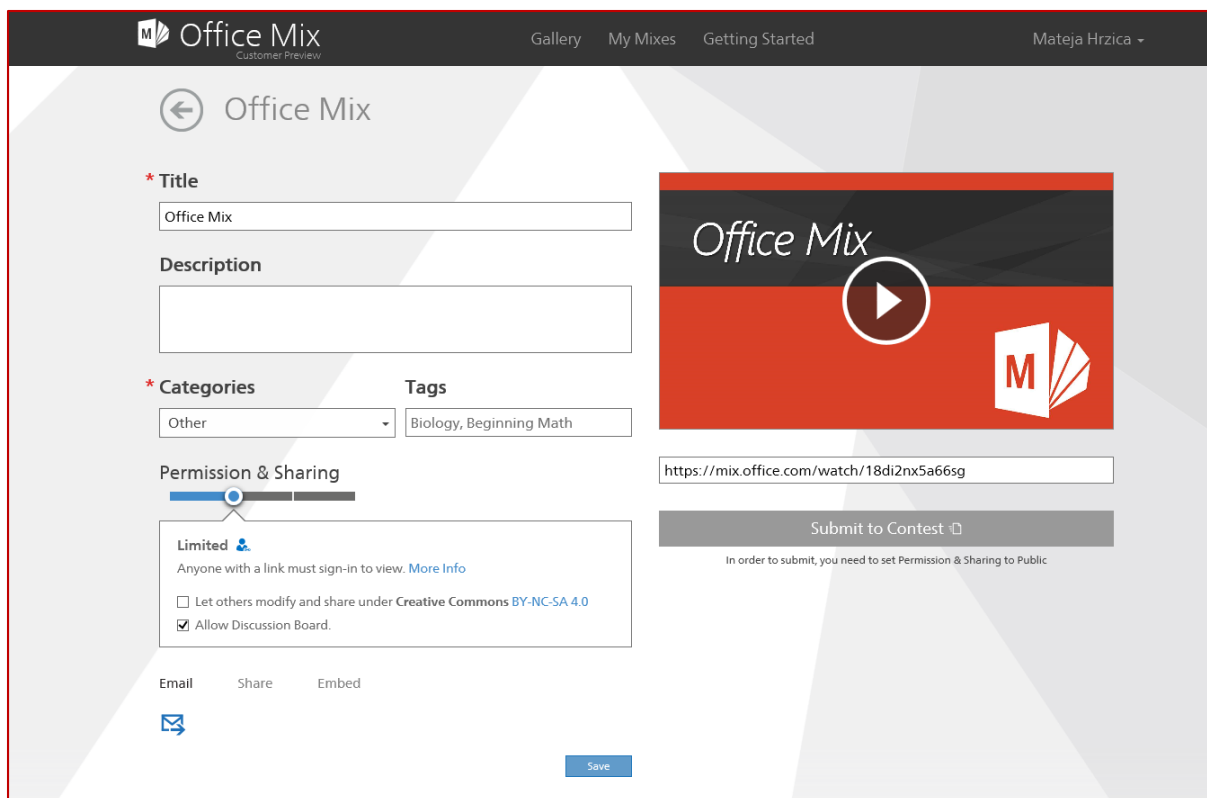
M Office Mix
Customer Preview

Gallery My Mixes Getting Started

Mateja Hrzica

Office Mix

* Title

Office Mix

Description

* Categories

Other

Tags

Biology, Beginning Math

Permission & Sharing

Limited

Anyone with a link must sign-in to view. More Info

☐ Let others modify and share under **Creative Commons** BY-NC-SA 4.0

☑ Allow Discussion Board.

Email Share Embed

Save

Office Mix

M

https://mix.office.com/watch/18di2nx5a66sg

Submit to Contest

In order to submit, you need to set Permission & Sharing to Public